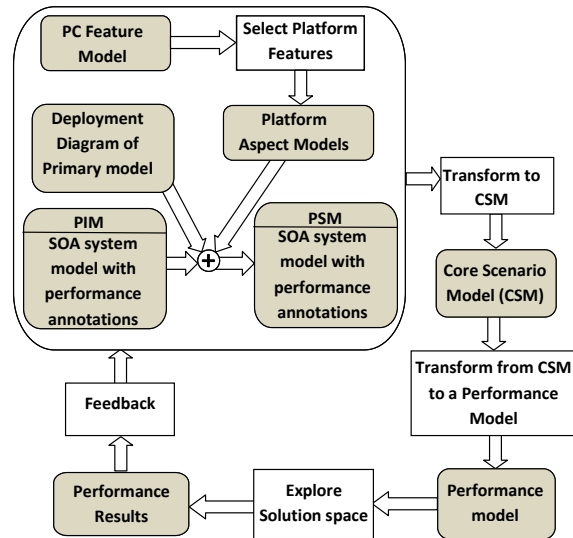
PC Feature Model

Select Platform Features

Deployment Diagram of Primary model

Platform Aspect Models

PIM
SOA system model with performance annotations

PSM
SOA system model with performance annotations

Transform to CSM

Core Scenario Model (CSM)

Transform from CSM to a Performance Model

Feedback

Performance Results

Explore Solution space

Performance model